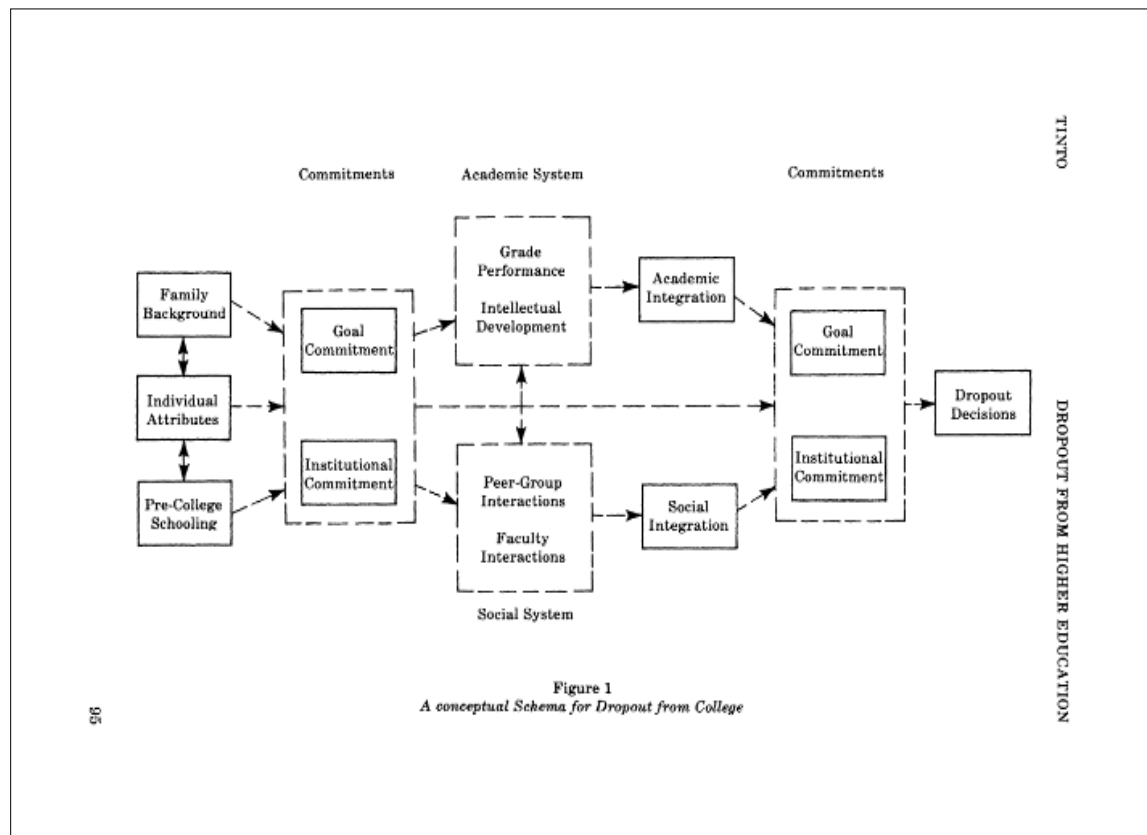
TINTO

DROPOUT FROM HIGHER EDUCATION

Commitments

Academic System

Commitments

Family Background

Individual Attributes

Pre-College Schooling

Goal Commitment

Institutional Commitment

Grade Performance

Intellectual Development

Peer-Group Interactions

Faculty Interactions

Social System

Academic Integration

Social Integration

Goal Commitment

Institutional Commitment

Dropout Decisions

Figure 1
*A conceptual Schema for Dropout from College*

95